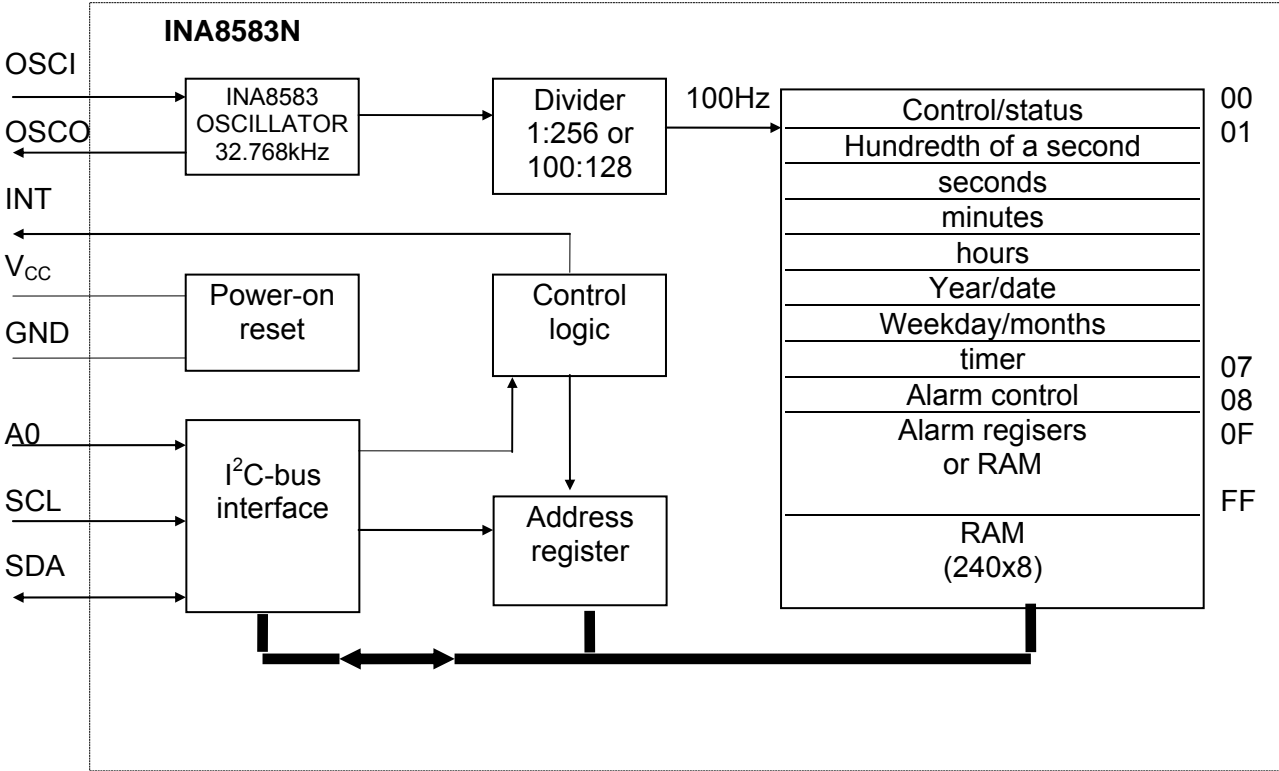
INA8583N

OSCI

OSCO

INA8583 OSCILLATOR 32.768kHz

Divider 1:256 or 100:128

100Hz

Control/status

Hundredth of a second

seconds

minutes

hours

Year/date

Weekday/months

timer

Alarm control

Alarm regisers or RAM

RAM (240x8)

00

01

07

08

0F

FF

INT

$V_{CC}$

GND

Power-on reset

Control logic

A0

SCL

SDA

$I^2C$-bus interface

Address register